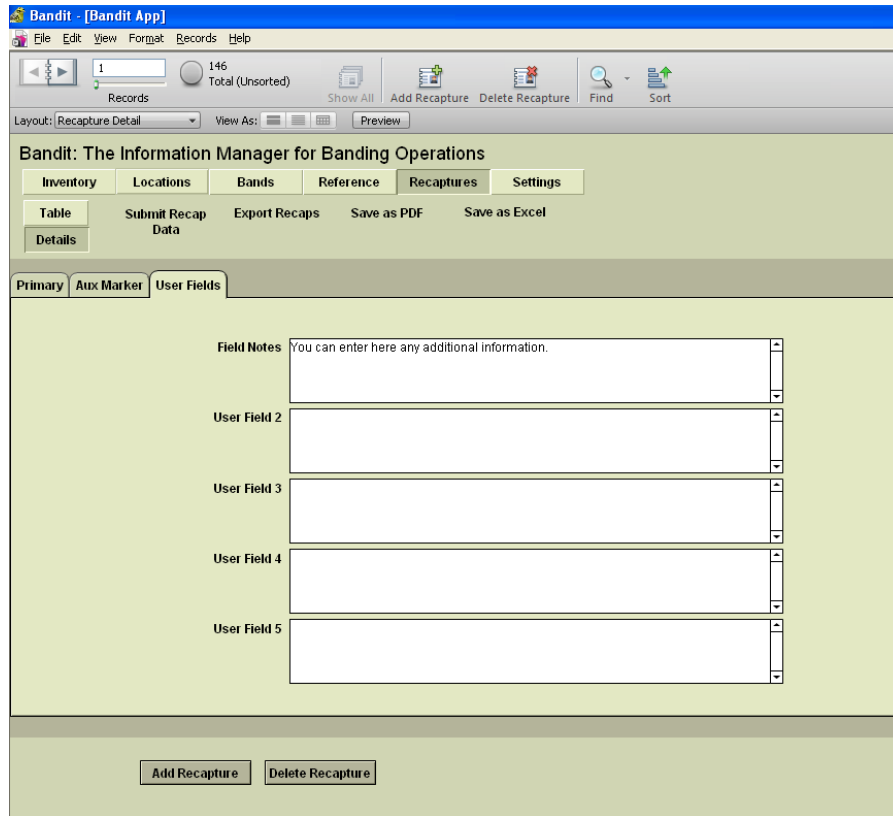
Bandit - [Bandit App]

File Edit View Format Records Help

1
Records
146
Total (Unsorted)
Show All
Add Recapture
Delete Recapture
Find
Sort

Layout: Recapture Detail
View As:
Preview

Bandit: The Information Manager for Banding Operations

Inventory
Locations
Bands
Reference
Recaptures
Settings

Table
Details
Submit Recap Data
Export Recaps
Save as PDF
Save as Excel

Primary
Aux Marker
User Fields

Field Notes
You can enter here any additional information.

User Field 2

User Field 3

User Field 4

User Field 5

Add Recapture
Delete Recapture